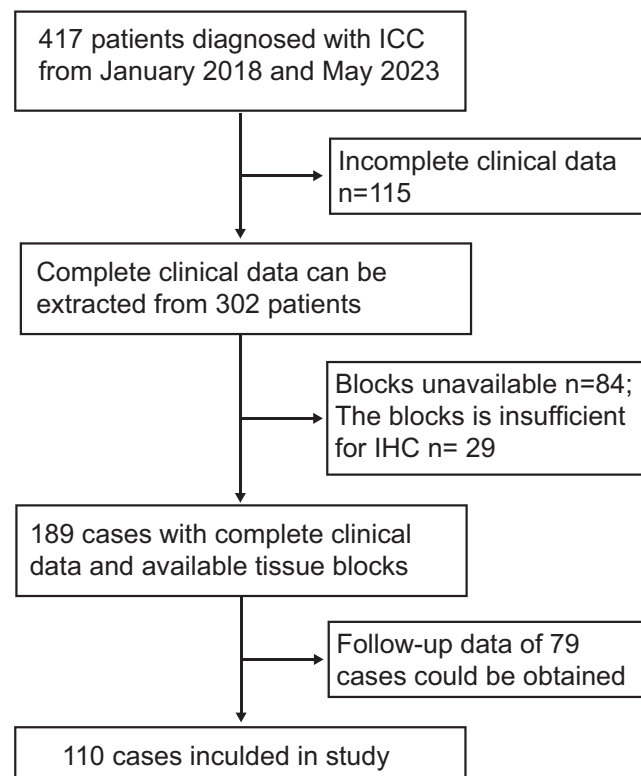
417 patients diagnosed with ICC from January 2018 and May 2023

Incomplete clinical data n=115

Complete clinical data can be extracted from 302 patients

Blocks unavailable n=84; The blocks is insufficient for IHC n= 29

189 cases with complete clinical data and available tissue blocks

Follow-up data of 79 cases could be obtained

110 cases inculded in study